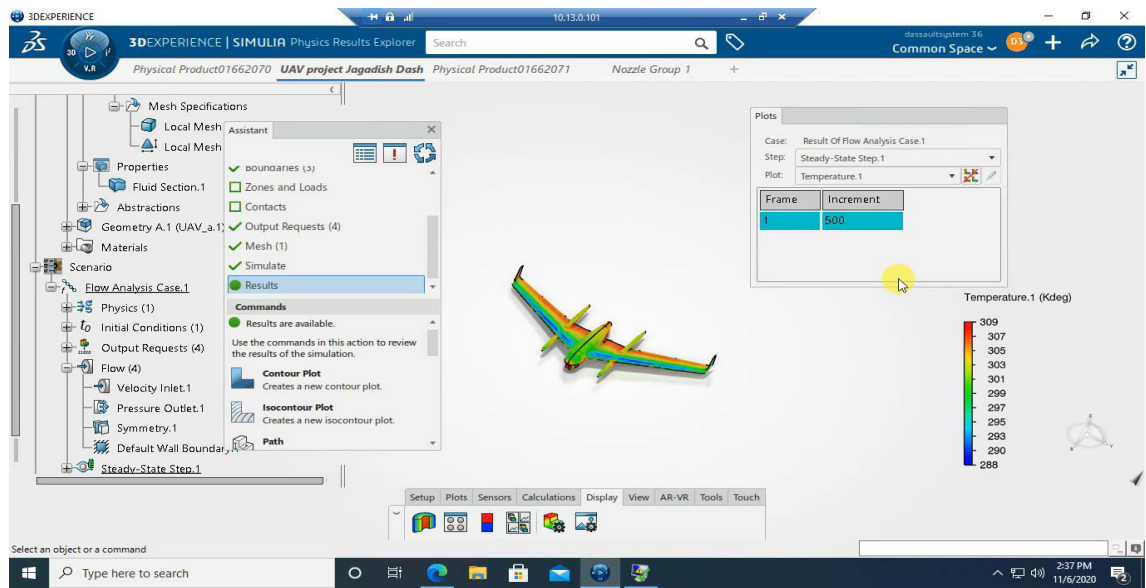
3DEXPERIENCE

10.13.0.101

3DEXPERIENCE | SIMULIA Physics Results Explorer Search

dassaultsystem 36
Common Space

Physical Product01662070 UAV project Jagadish Dash Physical Product01662071 Nozzle Group 1

Mesh Specifications
Local Mesh
Local Mesh
Properties
Fluid Section.1
Abstractions
Geometry A.1 (UAV_a.1)
Materials
Scenario
Flow Analysis Case.1
Physics (1)
Initial Conditions (1)
Output Requests (4)
Flow (4)
Velocity Inlet.1
Pressure Outlet.1
Symmetry.1
Default Wall Boundary
Steady-State Step.1

Assistant
Boundaries (3)
Zones and Loads
Contacts
Output Requests (4)
Mesh (1)
Simulate
Results
Commands
Results are available.
Use the commands in this action to review the results of the simulation.
Contour Plot
Creates a new contour plot.
Isocontour Plot
Creates a new isocontour plot.
Path

Plots
Case: Result Of Flow Analysis Case.1
Step: Steady-State Step.1
Plot: Temperature.1

| Frame | Increment |
|---|---|
| 1 | 500 |

Temperature.1 (Kdeg)
309
307
305
303
301
299
297
295
293
290
288

Setup Plots Sensors Calculations Display View AR-VR Tools Touch

Select an object or a command

Type here to search

2:37 PM
11/6/2020